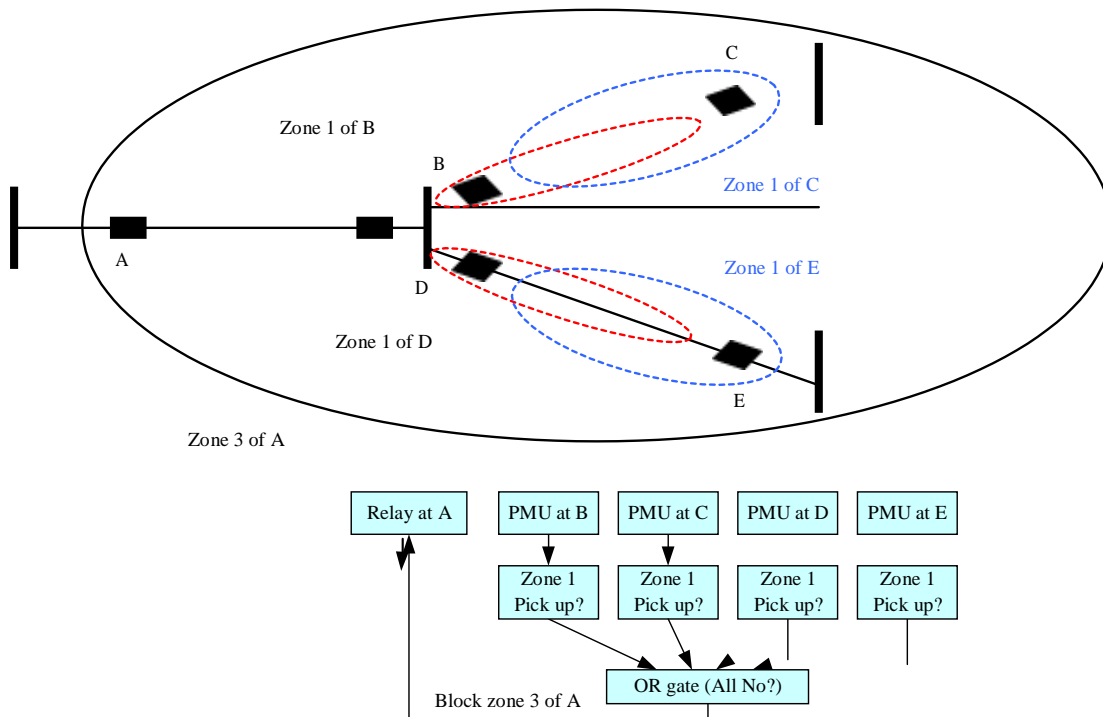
C

Zone 1 of B

B

Zone 1 of C

A

D

Zone 1 of E

Zone 1 of D

E

Zone 3 of A

Relay at A

PMU at B

PMU at C

PMU at D

PMU at E

Zone 1 Pick up?

Zone 1 Pick up?

Zone 1 Pick up?

Zone 1 Pick up?

OR gate (All No?)

Block zone 3 of A